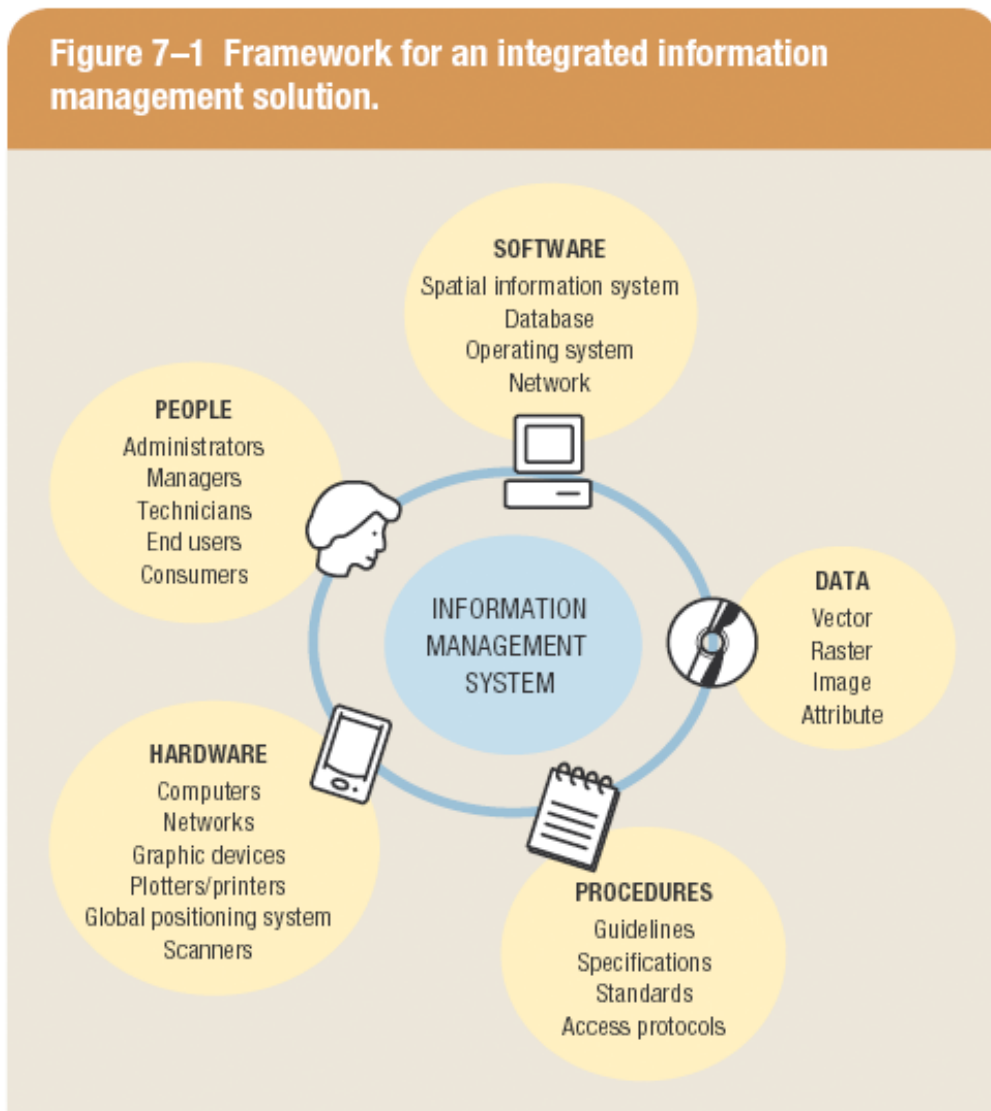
Figure 7–1 Framework for an integrated information management solution.

SOFTWARE
Spatial information system
Database
Operating system
Network

PEOPLE
Administrators
Managers
Technicians
End users
Consumers

INFORMATION MANAGEMENT SYSTEM

DATA
Vector
Raster
Image
Attribute

HARDWARE
Computers
Networks
Graphic devices
Plotters/printers
Global positioning system
Scanners

PROCEDURES
Guidelines
Specifications
Standards
Access protocols